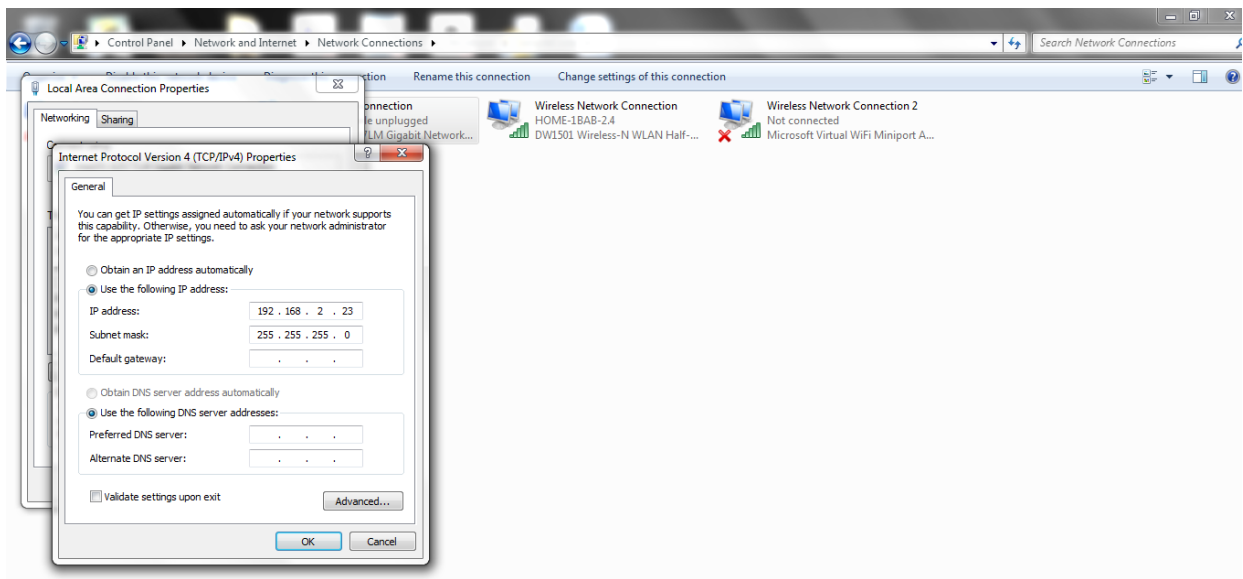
Control Panel ▸ Network and Internet ▸ Network Connections ▸

Search Network Connections

Rename this connection Change settings of this connection

Local Area Connection Properties

Networking Sharing

onnection
le unplugged
LM Gigabit Network...

Wireless Network Connection
HOME-1BAB-2.4
DW1501 Wireless-N WLAN Half-...

Wireless Network Connection 2
Not connected
Microsoft Virtual WiFi Miniport A...

Internet Protocol Version 4 (TCP/IPv4) Properties

General

You can get IP settings assigned automatically if your network supports this capability. Otherwise, you need to ask your network administrator for the appropriate IP settings.

Obtain an IP address automatically

Use the following IP address:

IP address: 192 . 168 . 2 . 23

Subnet mask: 255 . 255 . 255 . 0

Default gateway: . . .

Obtain DNS server address automatically

Use the following DNS server addresses:

Preferred DNS server: . . .

Alternate DNS server: . . .

Validate settings upon exit

Advanced...

OK Cancel